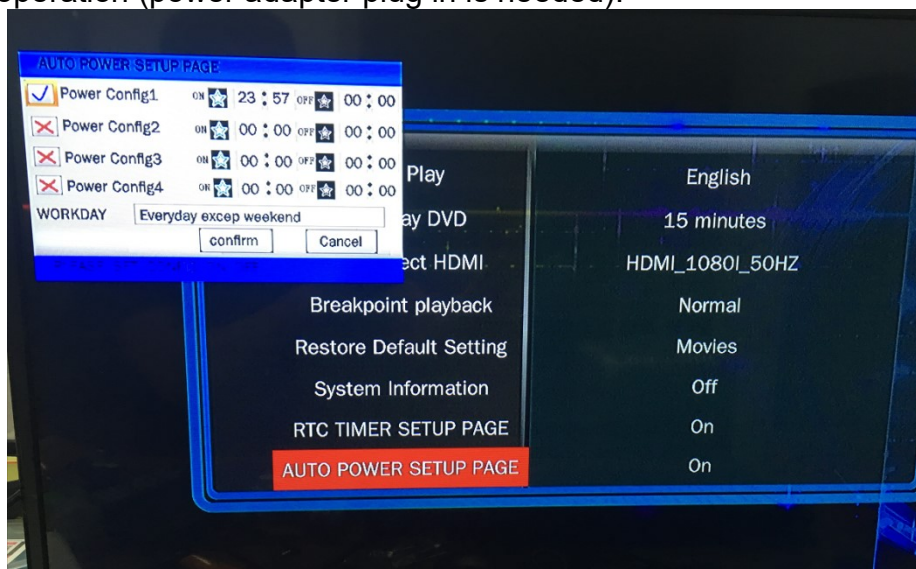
operation (power adapter plug in is needed).

AUTO POWER SETUP PAGE

| | ON | | OFF | |
|---|---|---|---|---|
| Power Config1 | ON | 23 : 57 | OFF | 00 : 00 |
| Power Config2 | ON | 00 : 00 | OFF | 00 : 00 |
| Power Config3 | ON | 00 : 00 | OFF | 00 : 00 |
| Power Config4 | ON | 00 : 00 | OFF | 00 : 00 |

WORKDAY Everyday excep weekend

confirm Cancel

| | |
|---|---|
| Play | English |
| ay DVD | 15 minutes |
| ect HDMI | HDMI_1080I_50HZ |
| Breakpoint playback | Normal |
| Restore Default Setting | Movies |
| System Information | Off |
| RTC TIMER SETUP PAGE | On |
| AUTO POWER SETUP PAGE | On |